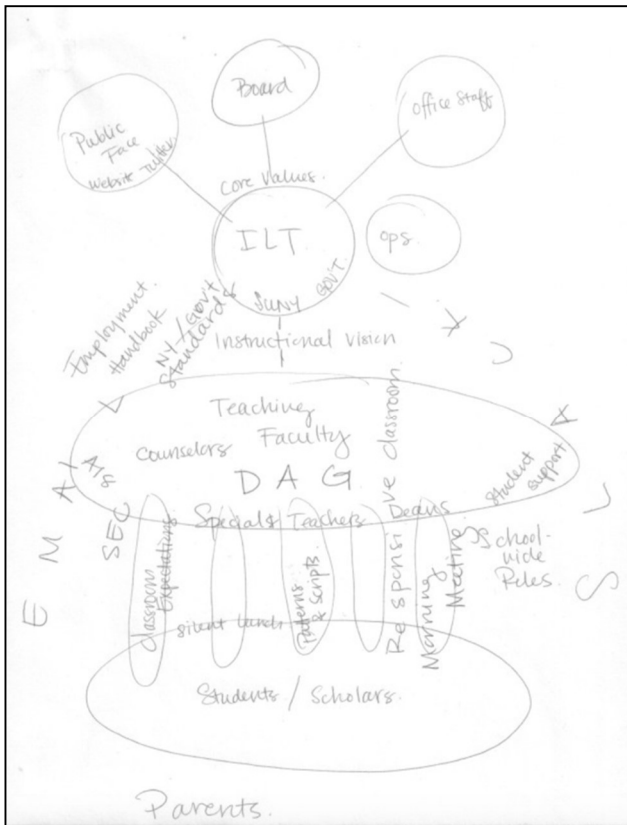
Board

Public Face website twitter

Office Staff

Core Values.

ILT

ops

SUNY GOVT.

NY/Govt Standards

Employment Handbook

Instructional Vision

Teaching Faculty

Counselors

DAG

Responsive classroom

Student Support

A's

Specials Teachers

Deans

SEC

Classroom Expectations

silent Levels

Patterns & Scripts

Morning Meeting

School-wide Rules.

E M A I L

V U S

Students / Scholars.

Parents.